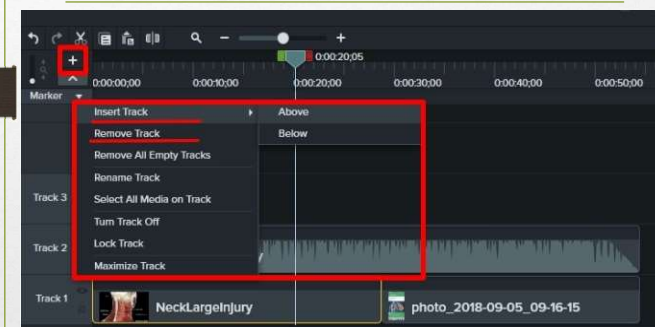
+
0:00:20;05
Marker
0:00:00;00
0:00:10;00
0:00:20;00
0:00:30;00
0:00:40;00
0:00:50;00

Insert Track
Above
Below
Remove Track
Remove All Empty Tracks
Rename Track
Select All Media on Track
Turn Track Off
Lock Track
Maximize Track

Track 3
Track 2
Track 1
NeckLargeInjury
photo_2018-09-05_09-16-15